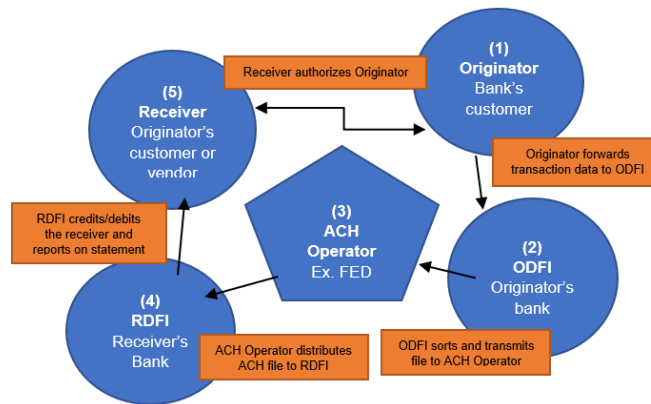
(1)
Originator
Bank's customer

Receiver authorizes Originator

(5)
Receiver
Originator's customer or vendor

Originator forwards transaction data to ODFI

(3)
ACH Operator
Ex. FED

RDFI credits/debits the receiver and reports on statement

(2)
ODFI
Originator's bank

(4)
RDFI
Receiver's Bank

ACH Operator distributes ACH file to RDFI

ODFI sorts and transmits file to ACH Operator